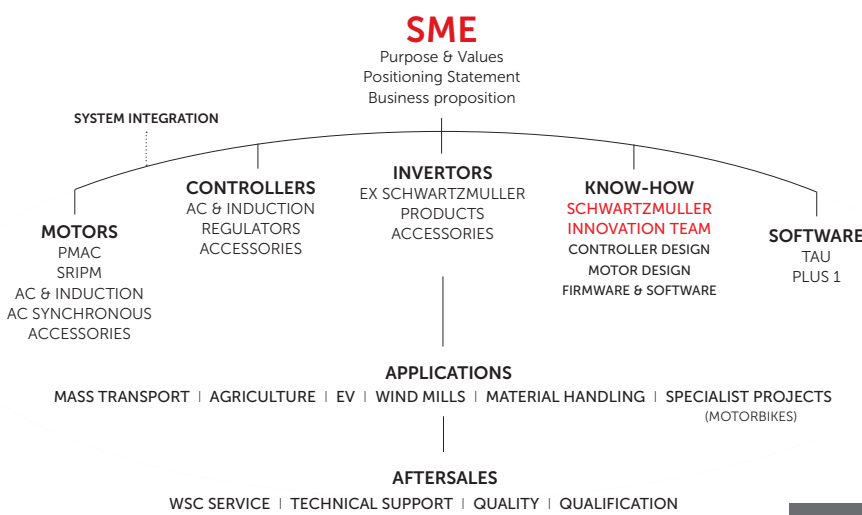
SME
Purpose & Values
Positioning Statement
Business proposition

SYSTEM INTEGRATION

MOTORS
PMAC
SRIPM
AC & INDUCTION
AC SYNCHRONOUS
ACCESSORIES

CONTROLLERS
AC & INDUCTION
REGULATORS
ACCESSORIES

INVERTORS
EX SCHWARTZMULLER
PRODUCTS
ACCESSORIES

KNOW-HOW
SCHWARTZMULLER
INNOVATION TEAM
CONTROLLER DESIGN
MOTOR DESIGN
FIRMWARE & SOFTWARE

SOFTWARE
TAU
PLUS 1

APPLICATIONS
MASS TRANSPORT | AGRICULTURE | EV | WIND MILLS | MATERIAL HANDLING | SPECIALIST PROJECTS (MOTORBIKES)

AFTERSALES
WSC SERVICE | TECHNICAL SUPPORT | QUALITY | QUALIFICATION